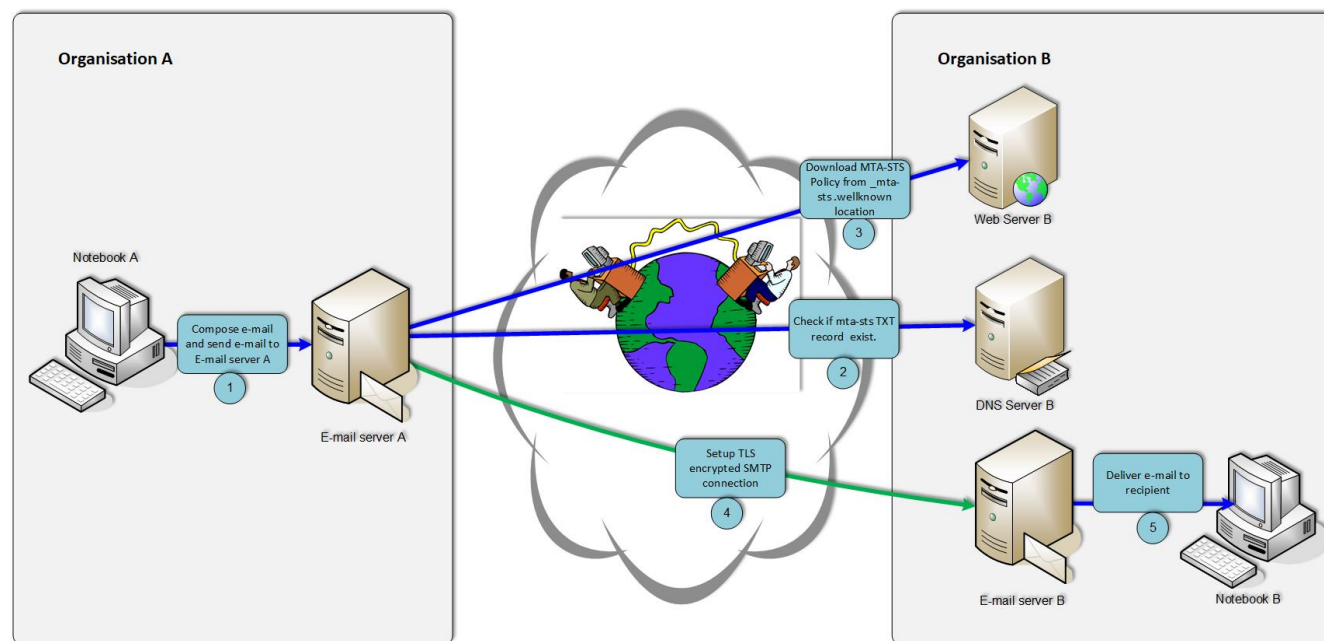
Organisation A

Notebook A

Compose e-mail and send e-mail to E-mail server A

1

E-mail server A

Download MTA-STS Policy from _mta-sts.wellknown location

3

Check if mta-sts TXT record exist.

2

Setup TLS encrypted SMTP connection

4

Organisation B

Web Server B

DNS Server B

Deliver e-mail to recipient

5

E-mail server B

Notebook B